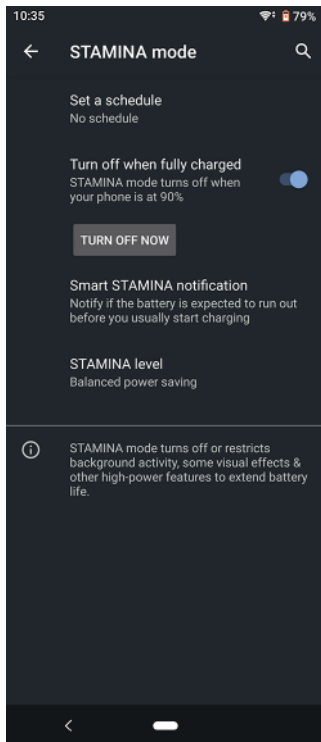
10:35

79%

STAMINA mode

Set a schedule
No schedule

Turn off when fully charged
STAMINA mode turns off when your phone is at 90%

TURN OFF NOW

Smart STAMINA notification
Notify if the battery is expected to run out before you usually start charging

STAMINA level
Balanced power saving

STAMINA mode turns off or restricts background activity, some visual effects & other high-power features to extend battery life.